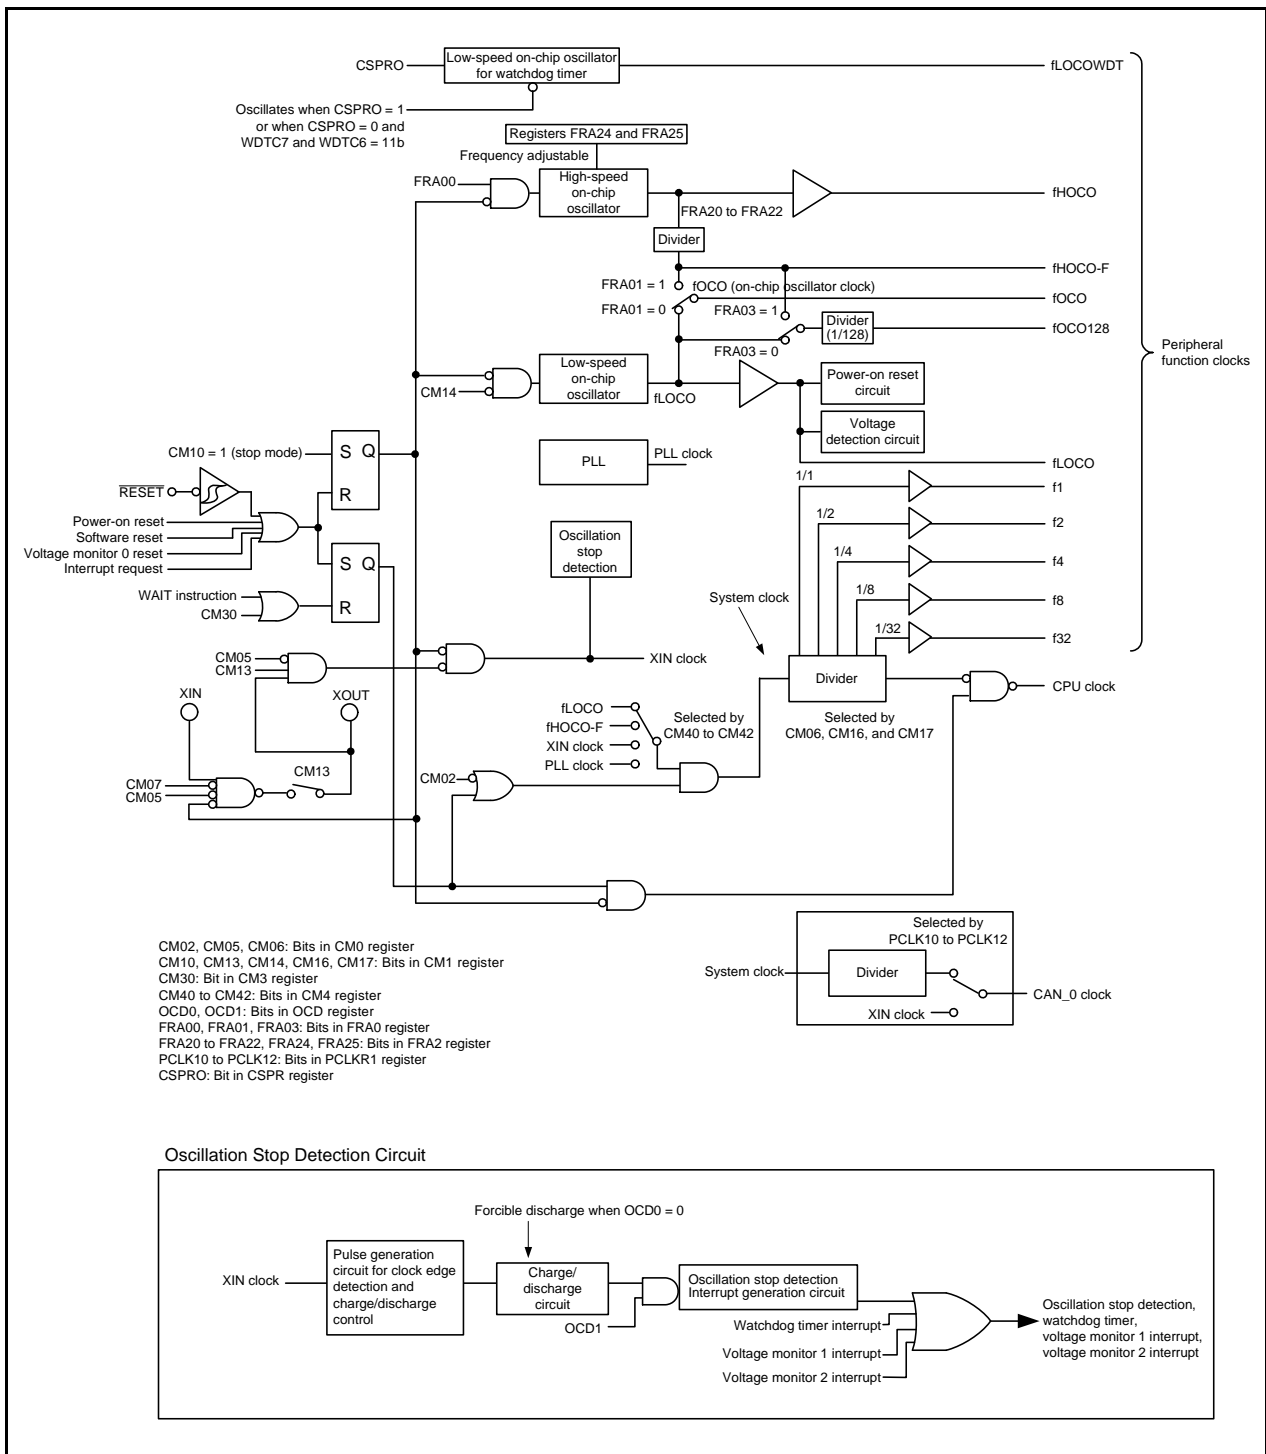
CSPRO
Low-speed on-chip oscillator for watchdog timer
fLOCOWDT
Oscillates when CSPRO = 1 or when CSPRO = 0 and WDTC7 and WDTC6 = 11b
Registers FRA24 and FRA25
Frequency adjustable
FRA00
High-speed on-chip oscillator
fHOCO
FRA20 to FRA22
Divider
fHOCO-F
FRA01 = 1
fOCO (on-chip oscillator clock)
fOCO
FRA01 = 0
FRA03 = 1
Divider (1/128)
fOCO128
FRA03 = 0
Peripheral function clocks
CM14
Low-speed on-chip oscillator
fLOCO
Power-on reset circuit
Voltage detection circuit
CM10 = 1 (stop mode)
S Q
R
PLL
PLL clock
fLOCO
$\overline{\text{RESET}}$
Power-on reset
Software reset
Voltage monitor 0 reset
Interrupt request
1/1
f1
1/2
f2
1/4
f4
Oscillation stop detection
S Q
WAIT instruction
CM30
R
System clock
1/8
f8
1/32
f32
CM05
CM13
XIN clock
XIN
XOUT
Divider
CPU clock
fLOCO
fHOCO-F
XIN clock
PLL clock
Selected by CM40 to CM42
Selected by CM06, CM16, and CM17
CM07
CM05
CM13
CM02

CM02, CM05, CM06: Bits in CM0 register
CM10, CM13, CM14, CM16, CM17: Bits in CM1 register
CM30: Bit in CM3 register
CM40 to CM42: Bits in CM4 register
OCD0, OCD1: Bits in OCD register
FRA00, FRA01, FRA03: Bits in FRA0 register
FRA20 to FRA22, FRA24, FRA25: Bits in FRA2 register
PCLK10 to PCLK12: Bits in PCLKR1 register
CSPRO: Bit in CSPR register

Selected by PCLK10 to PCLK12
System clock
Divider
CAN_0 clock
XIN clock

Oscillation Stop Detection Circuit

Forcible discharge when OCD0 = 0
XIN clock
Pulse generation circuit for clock edge detection and charge/discharge control
Charge/ discharge circuit
OCD1
Oscillation stop detection Interrupt generation circuit
Watchdog timer interrupt
Voltage monitor 1 interrupt
Voltage monitor 2 interrupt
Oscillation stop detection, watchdog timer, voltage monitor 1 interrupt, voltage monitor 2 interrupt